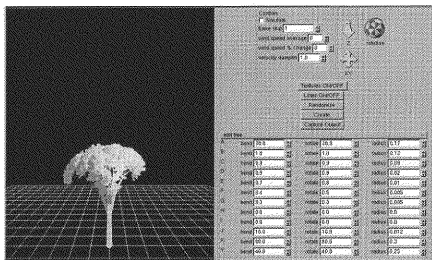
Control
Sun dye
Base step 1
wind speed average 0
wind speed % change 0
velocity damping 1.0

Window

Textures On/Off
Leave On/Off
Randomize
Create
Capture Export

edit tree

| | | | | | |
|---|---|---|---|---|---|
| bend | 30.0 | rotate | 35.0 | radius | 0.17 |
| bend | 1.0 | rotate | 1.0 | radius | 0.12 |
| bend | 0.3 | rotate | 0.9 | radius | 0.08 |
| bend | 0.9 | rotate | 0.9 | radius | 0.02 |
| bend | 0.7 | rotate | 0.9 | radius | 0.01 |
| bend | 0.4 | rotate | 0.5 | radius | 0.005 |
| bend | 0.3 | rotate | 0.0 | radius | 0.005 |
| bend | 0.0 | rotate | 0.0 | radius | 0.0 |
| bend | 0.0 | rotate | 0.0 | radius | 0.0 |
| bend | 10.0 | rotate | 10.0 | radius | 0.012 |
| bend | 60.0 | rotate | 60.0 | radius | 0.3 |
| bend | 40.0 | rotate | 40.0 | radius | 0.22 |